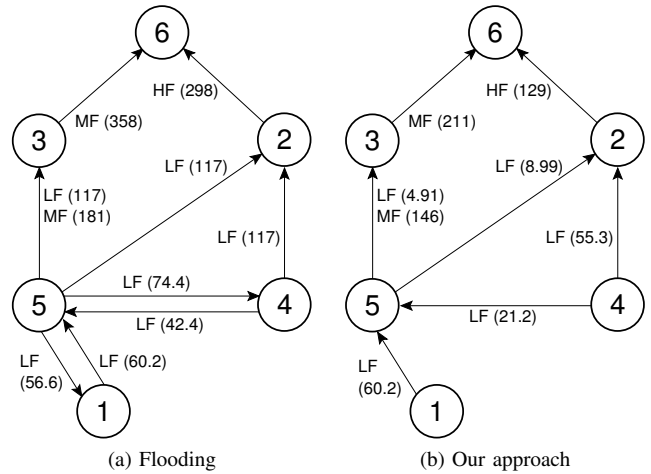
6

HF (298)

MF (358)

3

2

LF (117)

LF (117)
MF (181)

LF (117)

LF (74.4)

5

4

LF (42.4)

LF
(56.6)

LF (60.2)

1

(a) Flooding

6

HF (129)

MF (211)

3

2

LF (8.99)

LF (4.91)
MF (146)

LF (55.3)

5

4

LF (21.2)

LF
(60.2)

1

(b) Our approach